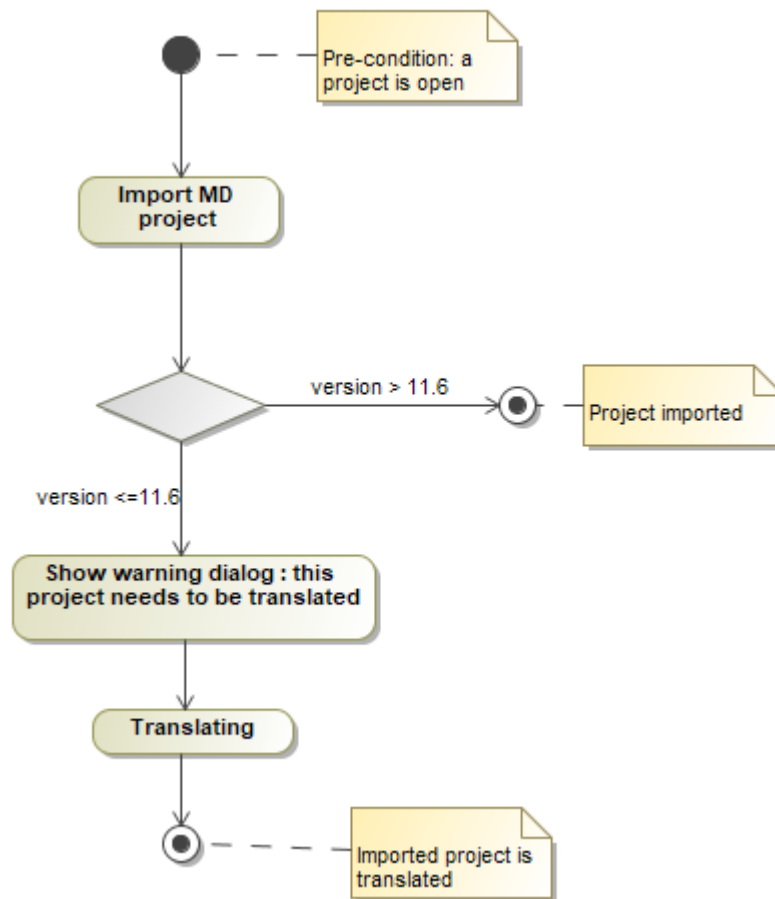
Pre-condition: a project is open

Import MD project

version > 11.6

Project imported

version <=11.6

Show warning dialog : this project needs to be translated

Translating

Imported project is translated